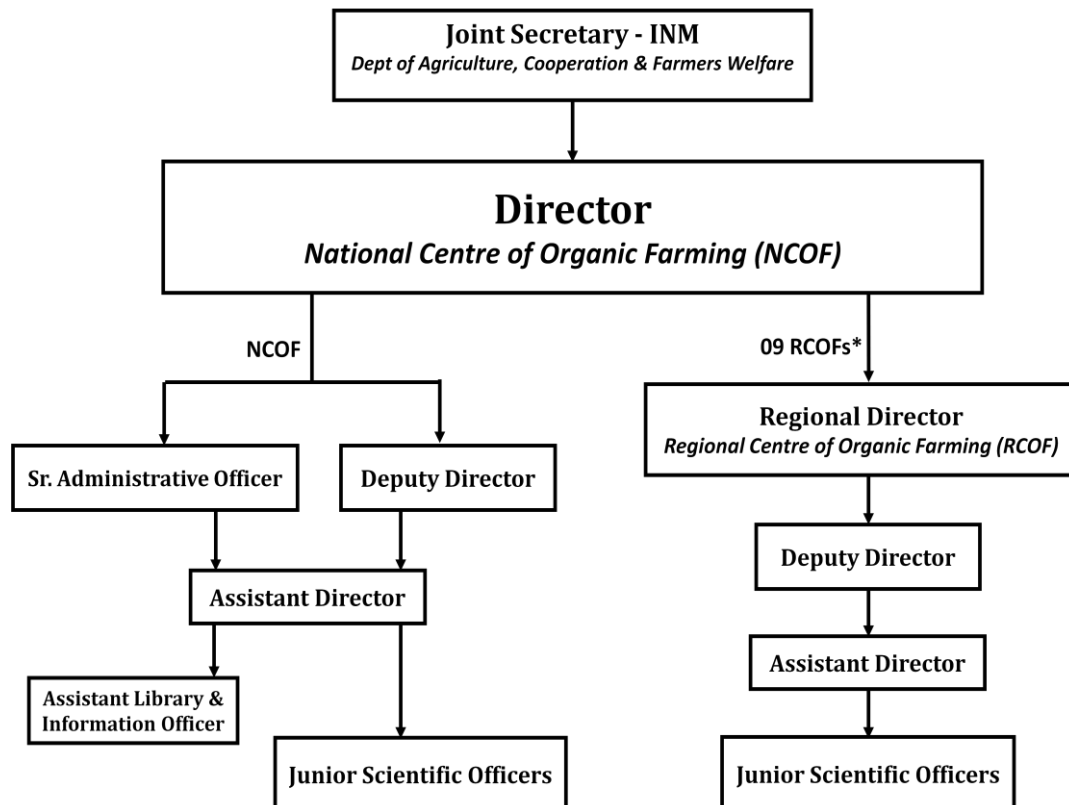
Joint Secretary - INM
Dept of Agriculture, Cooperation & Farmers Welfare

Director
National Centre of Organic Farming (NCOF)

NCOF

09 RCOFs*

Sr. Administrative Officer

Deputy Director

Assistant Director

Assistant Library & Information Officer

Junior Scientific Officers

Regional Director
Regional Centre of Organic Farming (RCOF)

Deputy Director

Assistant Director

Junior Scientific Officers